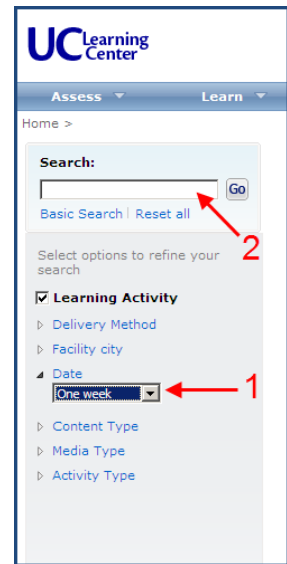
UC Learning Center

Assess ▼ Learn ▼

Home >

Search:

Go

Basic Search | Reset all

2

Select options to refine your search

☑ Learning Activity

▷ Delivery Method

▷ Facility city

◢ Date

One week

1

▷ Content Type

▷ Media Type

▷ Activity Type